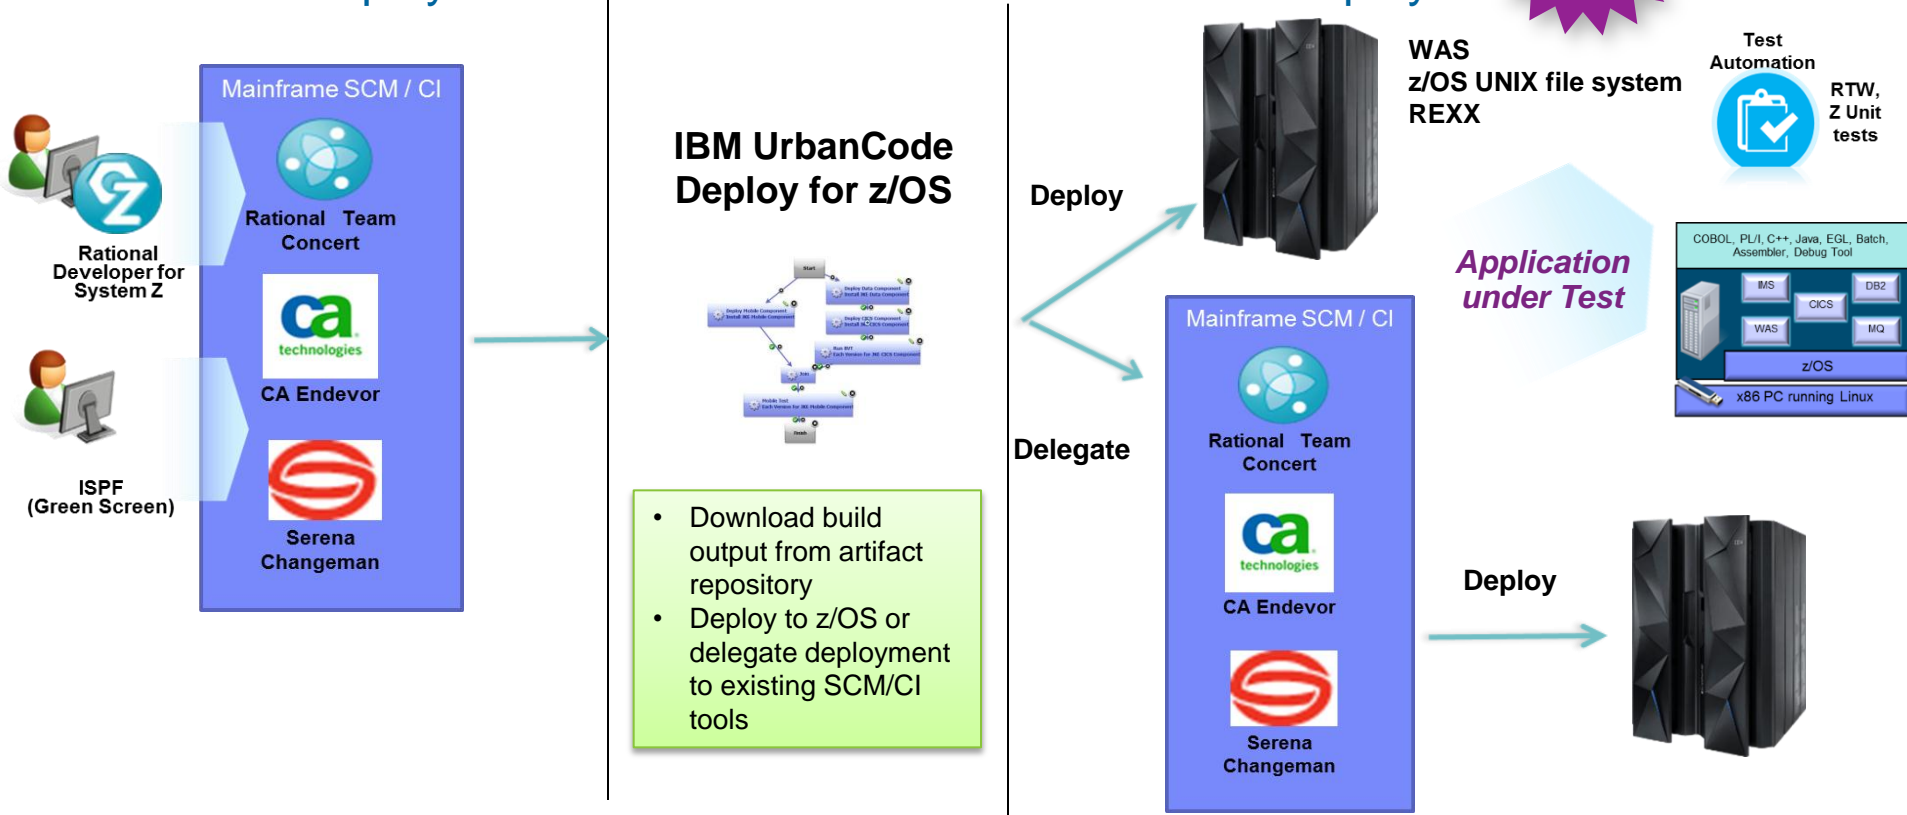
Rational Developer for System Z

ISPF (Green Screen)

Mainframe SCM / CI

Rational Team Concert

ca technologies

CA Endevor

Serena Changeman

IBM UrbanCode Deploy for z/OS

- Download build output from artifact repository
- Deploy to z/OS or delegate deployment to existing SCM/CI tools

Deploy

Delegate

WAS
z/OS UNIX file system
REXX

Test Automation

RTW, Z Unit tests

Application under Test

COBOL, PL/I, C++, Java, EGL, Batch, Assembler, Debug Tool

IMS

DB2

CICS

WAS

MQ

z/OS

x86 PC running Linux

Mainframe SCM / CI

Rational Team Concert

ca technologies

CA Endevor

Serena Changeman

Deploy